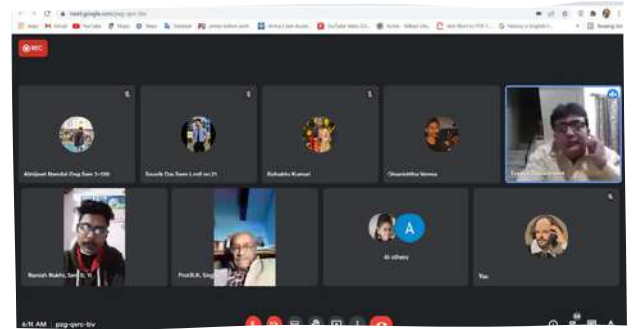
meet.google.com/pzg-qsrc-biv

Apps Gmail YouTube Maps News Translate

REC

Abhijeet Mandal Eng Sem 3-100

Sounik Das Sem 1 roll no 21

Rahabha Kumari

Dhanishtha Verma

Pradip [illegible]

Ranish Rukhi, Sem 5, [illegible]

Prof.R.K. Singh

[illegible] others

You

6:16 AM | pzg-qsrc-biv